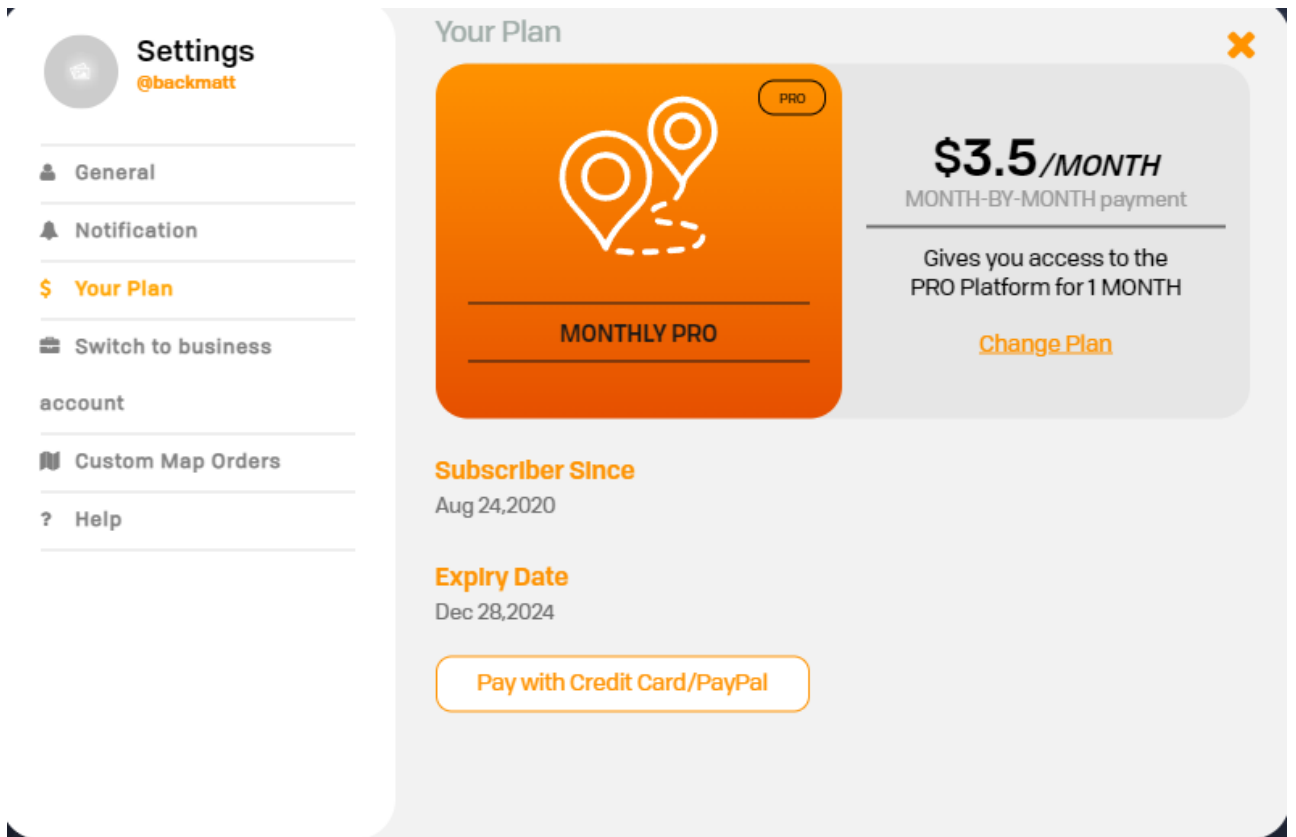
Settings
@backmatt

General

Notification

$ Your Plan

Switch to business account

Custom Map Orders

? Help

Your Plan

PRO

MONTHLY PRO

$3.5/MONTH
MONTH-BY-MONTH payment

Gives you access to the PRO Platform for 1 MONTH

Change Plan

Subscriber Since
Aug 24,2020

Expiry Date
Dec 28,2024

Pay with Credit Card/PayPal